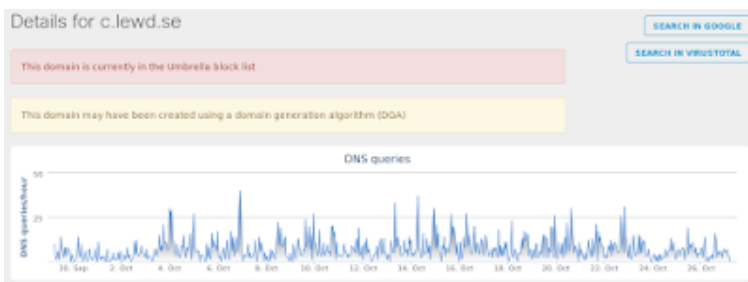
Details for c.lewd.se

SEARCH IN GOOGLE

SEARCH IN VIRUSTOTAL

This domain is currently in the Umbrella block list

This domain may have been created using a domain generation algorithm (DGA)

DNS queries

DNS queries/hour

50

25

0

30. Sep

2. Oct

4. Oct

6. Oct

8. Oct

10. Oct

12. Oct

14. Oct

16. Oct

18. Oct

20. Oct

22. Oct

24. Oct

26. Oct